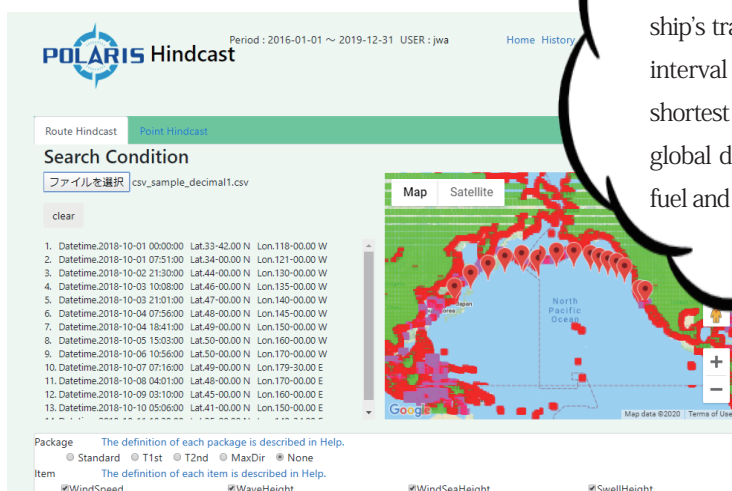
POLARIS Hindcast

Period : 2016-01-01 ～ 2019-12-31 USER : jwa

Home History

ship's tra
interval
shortest
global d
fuel and

Route Hindcast Point Hindcast

Search Condition

ファイルを選択 csv_sample_decimal1.csv

clear

1. Datetime.2018-10-01 00:00:00 Lat.33-42.00 N Lon.118-00.00 W
2. Datetime.2018-10-01 07:51:00 Lat.39-00.00 N Lon.121-00.00 W
3. Datetime.2018-10-02 21:30:00 Lat.44-00.00 N Lon.130-00.00 W
4. Datetime.2018-10-03 10:08:00 Lat.46-00.00 N Lon.135-00.00 W
5. Datetime.2018-10-03 21:01:00 Lat.47-00.00 N Lon.140-00.00 W
6. Datetime.2018-10-04 07:56:00 Lat.48-00.00 N Lon.145-00.00 W
7. Datetime.2018-10-04 18:41:00 Lat.49-00.00 N Lon.150-00.00 W
8. Datetime.2018-10-05 15:03:00 Lat.50-00.00 N Lon.160-00.00 W
9. Datetime.2018-10-06 10:56:00 Lat.50-00.00 N Lon.170-00.00 W
10. Datetime.2018-10-07 07:16:00 Lat.49-00.00 N Lon.179-30.00 E
11. Datetime.2018-10-08 04:01:00 Lat.48-00.00 N Lon.170-00.00 E
12. Datetime.2018-10-09 03:10:00 Lat.45-00.00 N Lon.160-00.00 E
13. Datetime.2018-10-10 05:06:00 Lat.41-00.00 N Lon.150-00.00 E

Map Satellite

Japan
North Pacific Ocean

Google Map data ©2020 Terms of Use

Package The definition of each package is described in Help.
Standard T1st T2nd MaxDir None
Item The definition of each item is described in Help.
WindSpeed WaveHeight WindSeaHeight SwellHeight